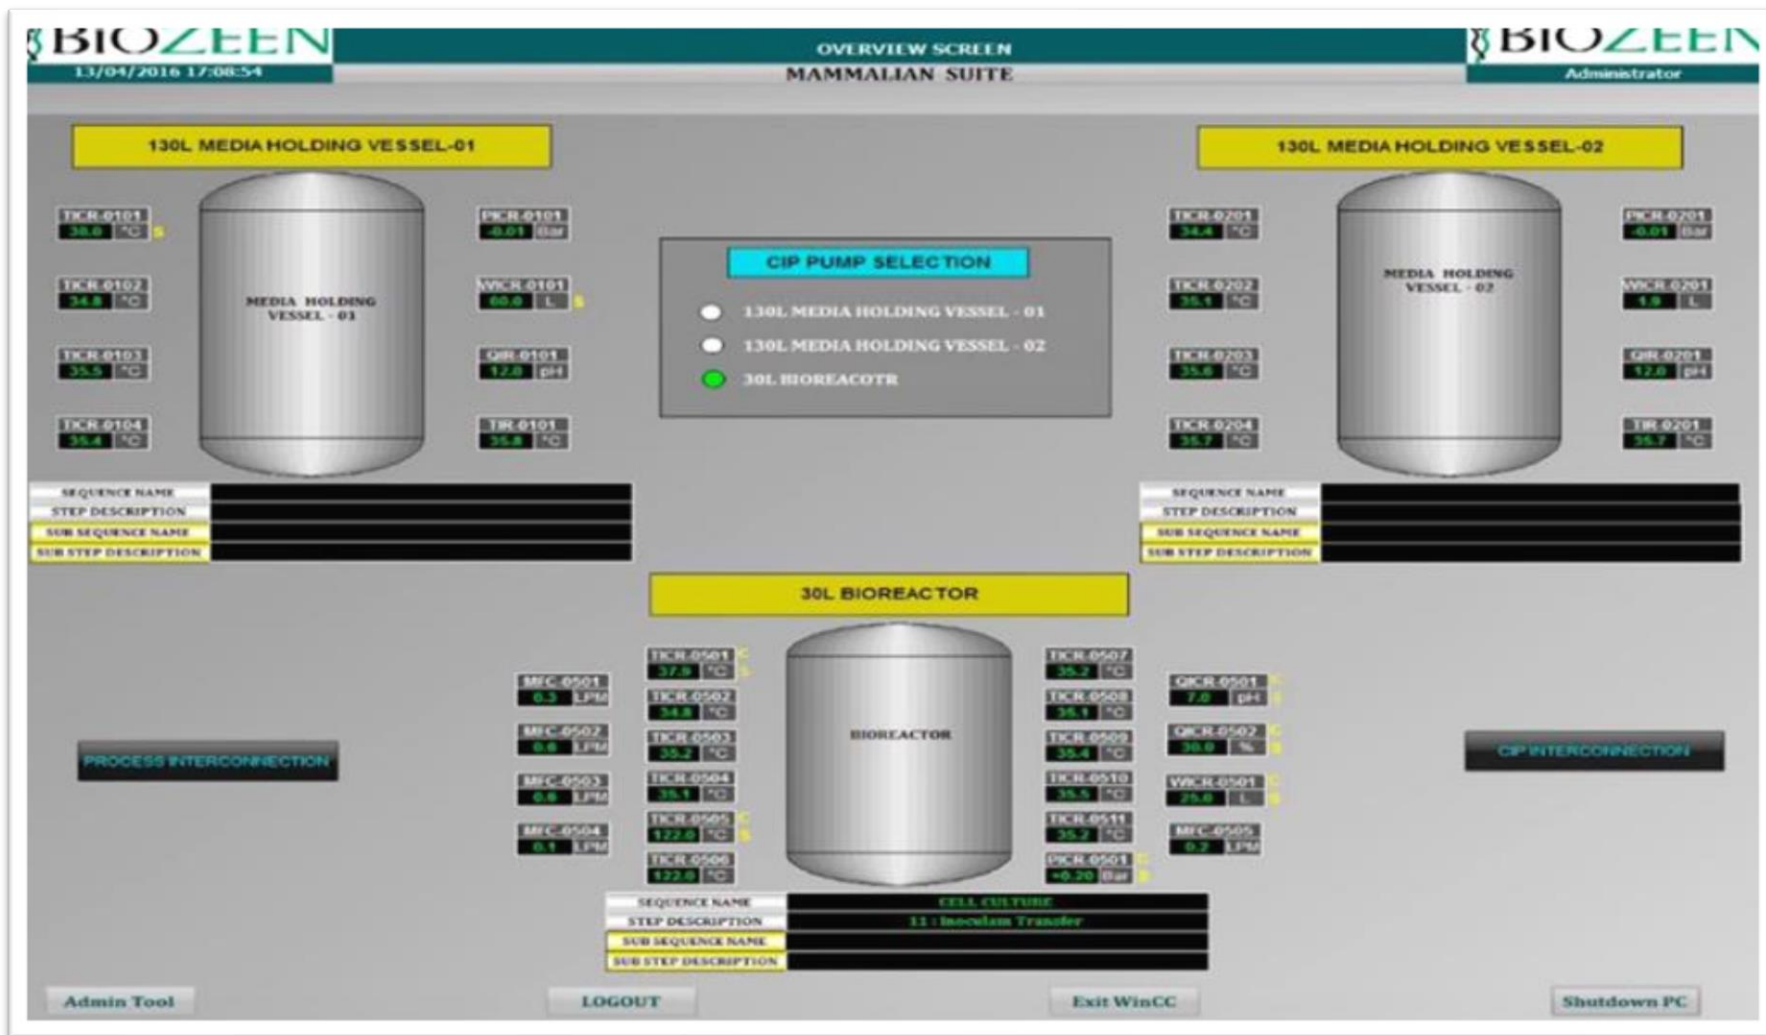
BIOZEEN
13/04/2016 17:08:54

OVERVIEW SCREEN
MAMMALIAN SUITE

BIOZEEN
Administrator

130L MEDIA HOLDING VESSEL-01

TICR-0101 38.0 °C S
TICR-0102 34.8 °C
TICR-0103 35.5 °C
TICR-0104 35.4 °C

MEDIA HOLDING VESSEL - 01

PICR-0101 -0.01 Bar
WICR-0101 60.0 L S
QIR-0101 12.0 pH
TIR-0101 35.8 °C

CIP PUMP SELECTION
130L MEDIA HOLDING VESSEL - 01
130L MEDIA HOLDING VESSEL - 02
30L BIOREACOTR

130L MEDIA HOLDING VESSEL-02

TICR-0201 34.4 °C
TICR-0202 35.1 °C
TICR-0203 35.6 °C
TICR-0204 35.7 °C

MEDIA HOLDING VESSEL - 02

PICR-0201 -0.01 Bar
WICR-0201 1.9 L
QIR-0201 12.0 pH
TIR-0201 35.7 °C

SEQUENCE NAME
STEP DESCRIPTION
SUB SEQUENCE NAME
SUB STEP DESCRIPTION

SEQUENCE NAME
STEP DESCRIPTION
SUB SEQUENCE NAME
SUB STEP DESCRIPTION

30L BIOREACTOR

PROCESS INTERCONNECTION

MFC-0501 0.3 LPM
MFC-0502 0.6 LPM
MFC-0503 0.6 LPM
MFC-0504 0.1 LPM

TICR-0501 37.9 °C
TICR-0502 34.8 °C
TICR-0503 35.2 °C
TICR-0504 35.1 °C
TICR-0505 122.0 °C
TICR-0506 122.0 °C

BIOREACTOR

TICR-0507 35.2 °C
TICR-0508 35.1 °C
TICR-0509 35.4 °C
TICR-0510 35.5 °C
TICR-0511 35.2 °C
PICR-0501 -0.20 Bar

QICR-0501 7.0 pH
QICR-0502 30.0 %
WICR-0501 25.0 L
MFC-0505 0.2 LPM

CIP INTERCONNECTION

SEQUENCE NAME CELL CULTURE
STEP DESCRIPTION 11 : Inoculam Transfer
SUB SEQUENCE NAME
SUB STEP DESCRIPTION

Admin Tool
LOGOUT
Exit WinCC
Shutdown PC